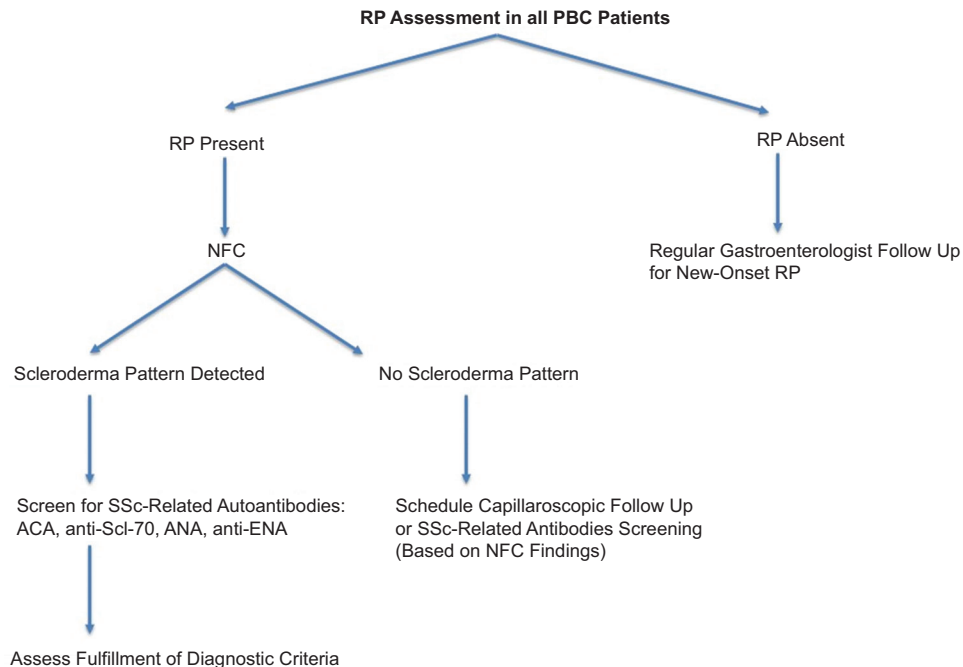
RP Assessment in all PBC Patients

RP Present

RP Absent

NFC

Regular Gastroenterologist Follow Up for New-Onset RP

Scleroderma Pattern Detected

No Scleroderma Pattern

Screen for SSc-Related Autoantibodies: ACA, anti-Scl-70, ANA, anti-ENA

Schedule Capillaroscopic Follow Up or SSc-Related Antibodies Screening (Based on NFC Findings)

Assess Fulfillment of Diagnostic Criteria